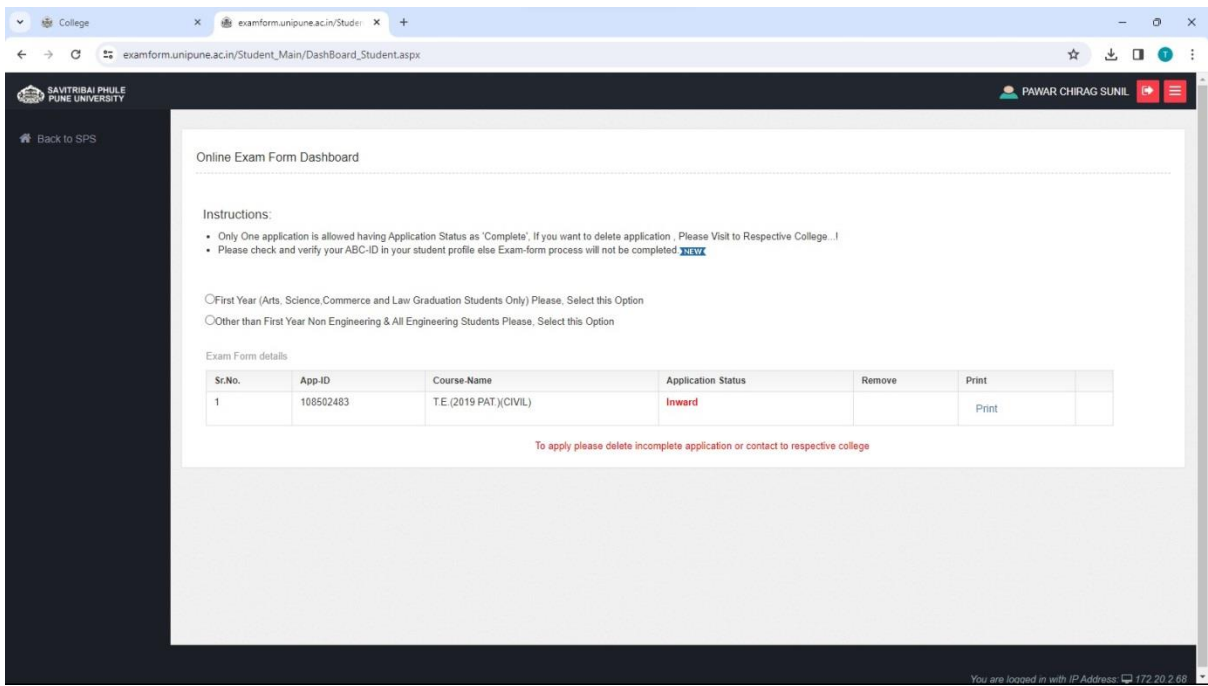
College
examform.unipune.ac.in/Studen
examform.unipune.ac.in/Student_Main/DashBoard_Student.aspx

SAVITRIBAI PHULE PUNE UNIVERSITY

PAWAR CHIRAG SUNIL

Back to SPS

Online Exam Form Dashboard

Instructions:

• Only One application is allowed having Application Status as 'Complete', If you want to delete application , Please Visit to Respective College...!
• Please check and verify your ABC-ID in your student profile else Exam-form process will not be completed. NEW

First Year (Arts, Science,Commerce and Law Graduation Students Only) Please, Select this Option

Other than First Year Non Engineering & All Engineering Students Please, Select this Option

Exam Form details

| Sr.No. | App-ID | Course-Name | Application Status | Remove | Print | |
|---|---|---|---|---|---|---|
| 1 | 108502483 | T.E.(2019 PAT.)(CIVIL) | Inward | | Print | |

To apply please delete incomplete application or contact to respective college

You are logged in with IP Address: 172.20.2.68